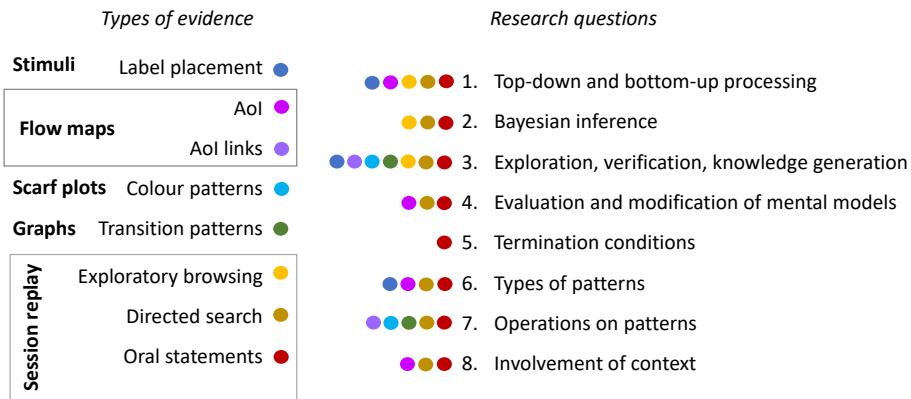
*Types of evidence*

**Stimuli** Label placement

**Flow maps** AoI

AoI links

**Scarf plots** Colour patterns

**Graphs** Transition patterns

**Session replay** Exploratory browsing

Directed search

Oral statements

*Research questions*

1. Top-down and bottom-up processing
2. Bayesian inference
3. Exploration, verification, knowledge generation
4. Evaluation and modification of mental models
5. Termination conditions
6. Types of patterns
7. Operations on patterns
8. Involvement of context